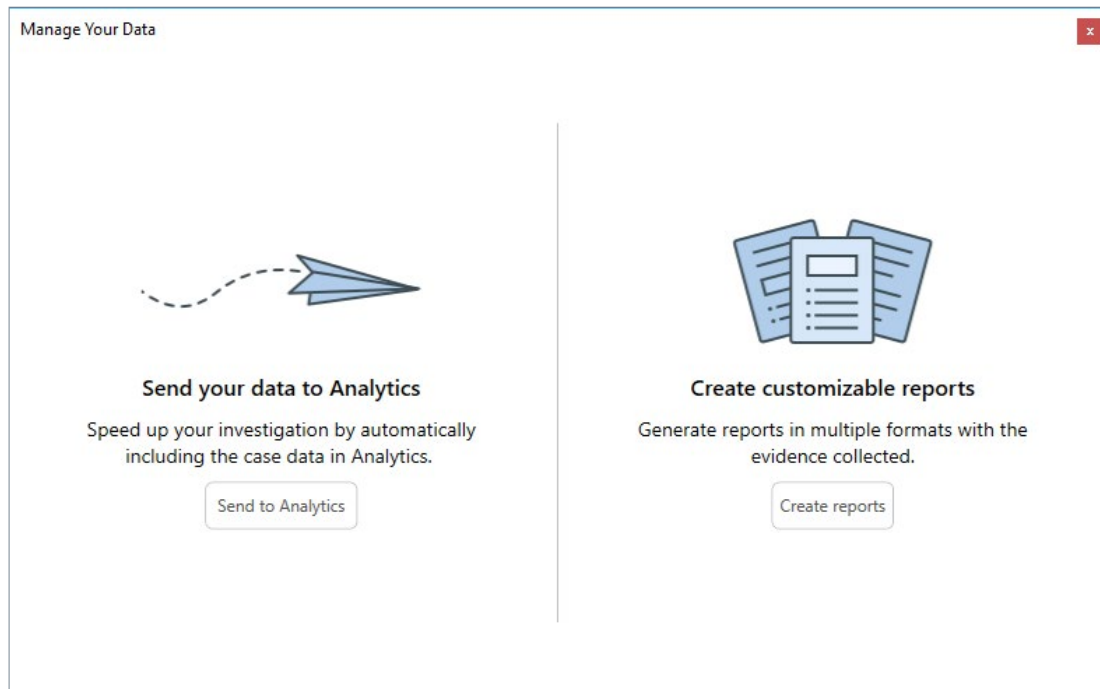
Manage Your Data

x

Send your data to Analytics

Speed up your investigation by automatically including the case data in Analytics.

Send to Analytics

Create customizable reports

Generate reports in multiple formats with the evidence collected.

Create reports